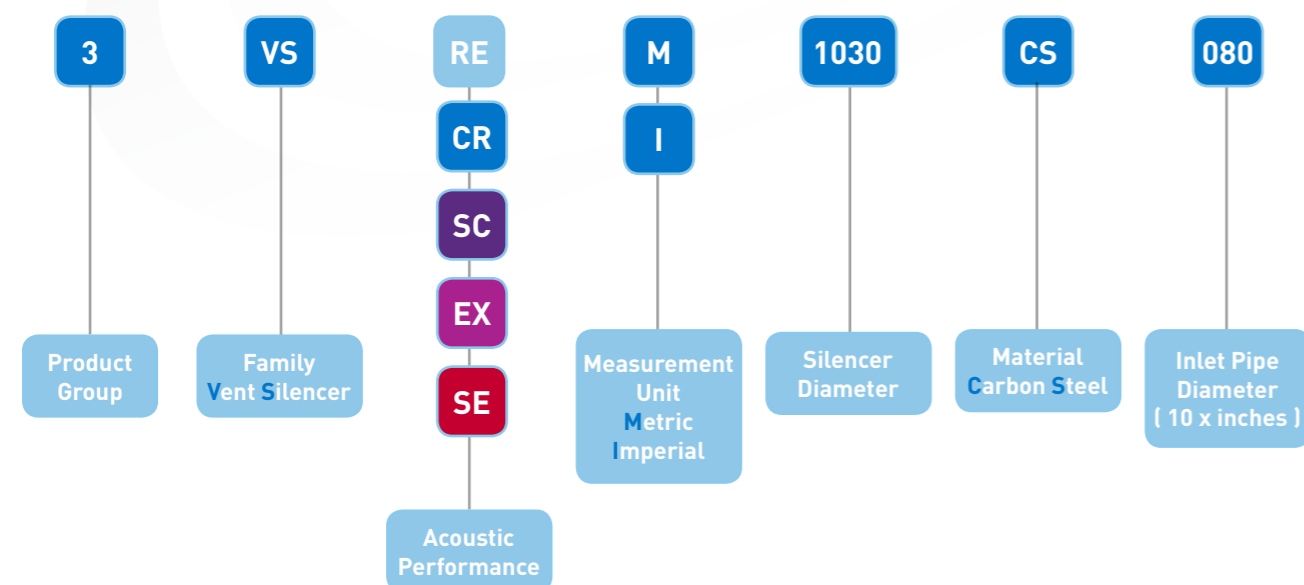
3

VS

RE
CR
SC
EX
SE

M
I

1030

CS

080

Product Group

Family Vent Silencer

Acoustic Performance

Measurement Unit Metric Imperial

Silencer Diameter

Material Carbon Steel

Inlet Pipe Diameter ( 10 x inches )